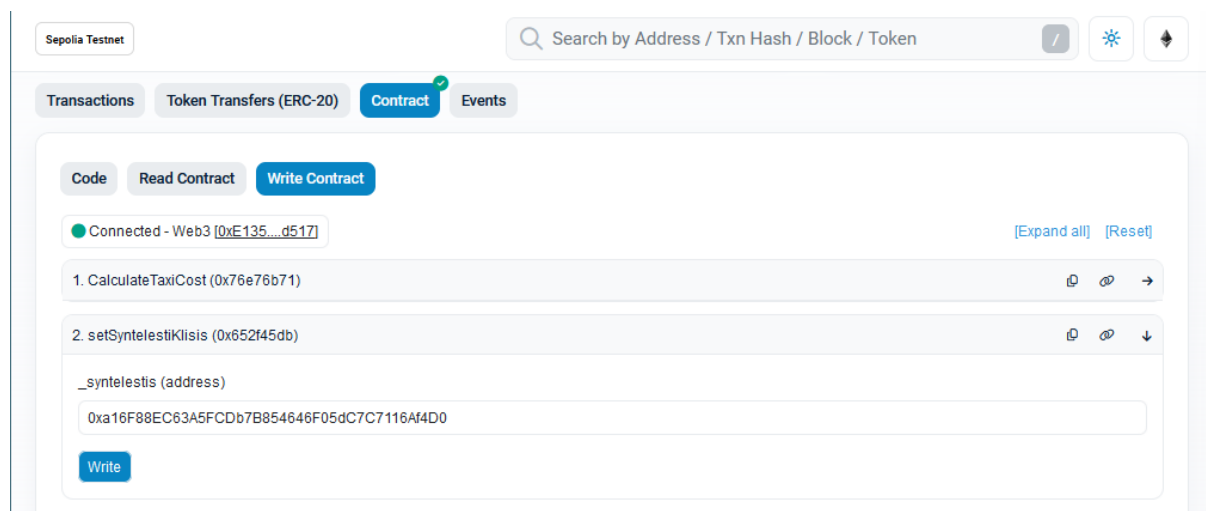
Sepolia Testnet

Search by Address / Txn Hash / Block / Token

/

Transactions

Token Transfers (ERC-20)

Contract

Events

Code

Read Contract

Write Contract

Connected - Web3 [0xE135....d517]

[Expand all] [Reset]

1. CalculateTaxiCost (0x76e76b71)

2. setSyntelestiKlisis (0x652f45db)

_syntelestis (address)

0xa16F88EC63A5FCDb7B854646F05dC7C7116Af4D0

Write